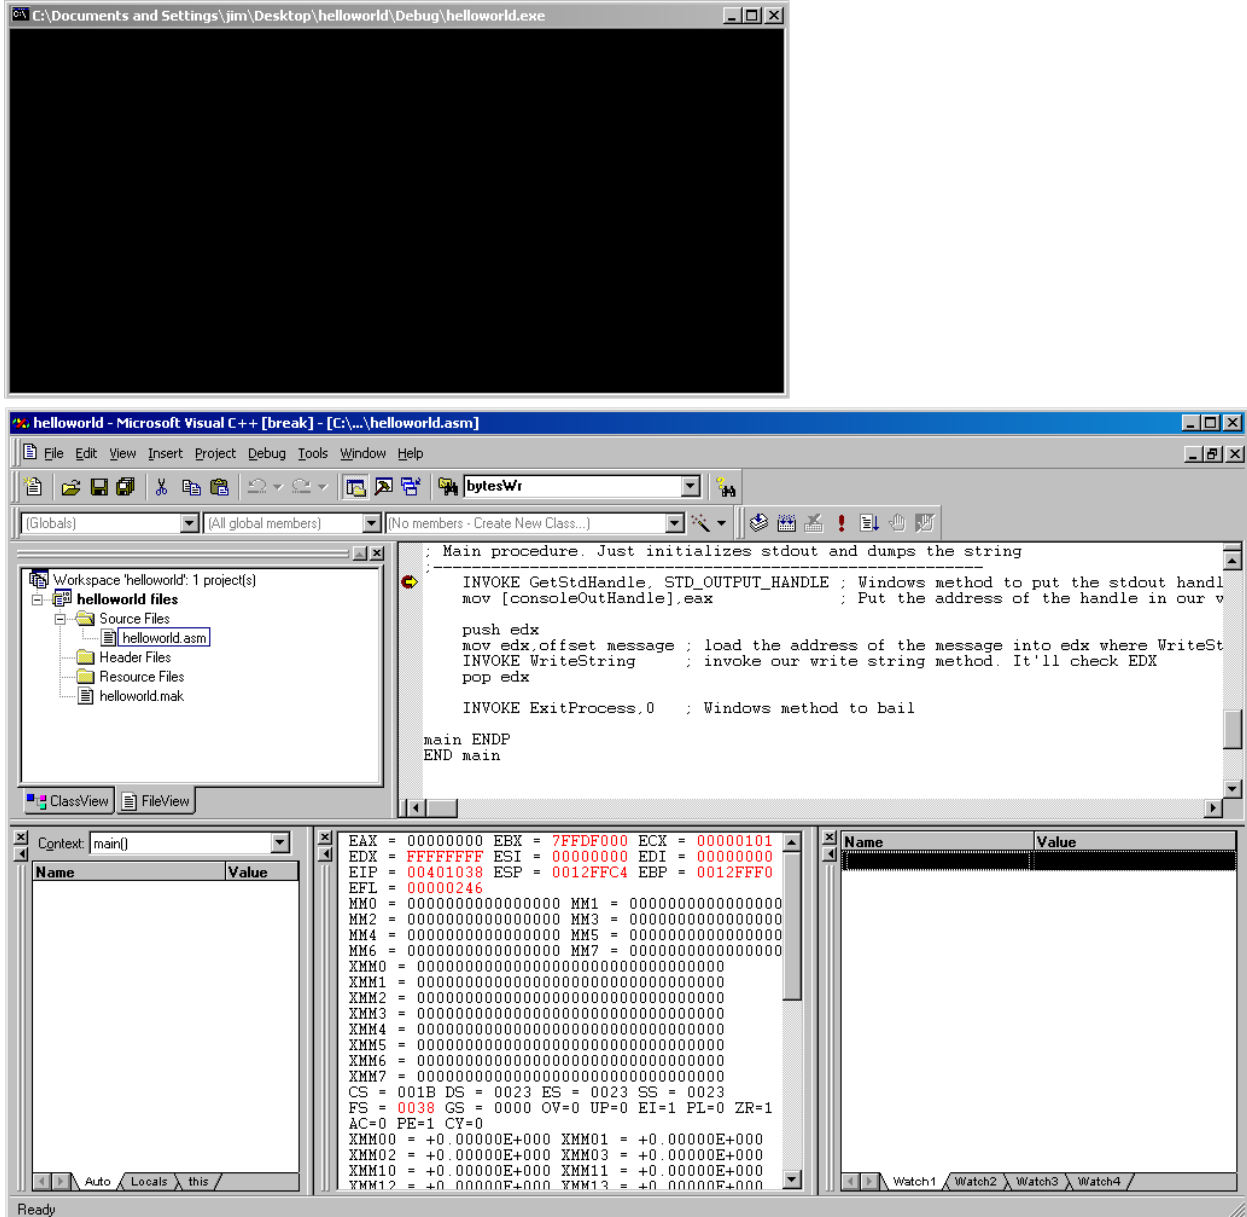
C:\Documents and Settings\jim\Desktop\helloworld\Debug\helloworld.exe

helloworld - Microsoft Visual C++ [break] - [C:\...\helloworld.asm]

File Edit View Insert Project Debug Tools Window Help

bytesWr

(Globals) (All global members) (No members - Create New Class...)

Workspace 'helloworld': 1 project(s)
helloworld files
Source Files
helloworld.asm
Header Files
Resource Files
helloworld.mak

ClassView FileView

; Main procedure. Just initializes stdout and dumps the string
;-----------------------------------------------------------------
INVOKE GetStdHandle, STD_OUTPUT_HANDLE ; Windows method to put the stdout handl
mov [consoleOutHandle],eax ; Put the address of the handle in our v

push edx
mov edx,offset message ; load the address of the message into edx where WriteSt
INVOKE WriteString ; invoke our write string method. It'll check EDX
pop edx

INVOKE ExitProcess,0 ; Windows method to bail

main ENDP
END main

Context: main()

| Name | Value |
|---|---|

Auto Locals this

EAX = 00000000 EBX = 7FFDF000 ECX = 00000101
EDX = FFFFFFFF ESI = 00000000 EDI = 00000000
EIP = 00401038 ESP = 0012FFC4 EBP = 0012FFF0
EFL = 00000246
MM0 = 0000000000000000 MM1 = 0000000000000000
MM2 = 0000000000000000 MM3 = 0000000000000000
MM4 = 0000000000000000 MM5 = 0000000000000000
MM6 = 0000000000000000 MM7 = 0000000000000000
XMM0 = 00000000000000000000000000000000
XMM1 = 00000000000000000000000000000000
XMM2 = 00000000000000000000000000000000
XMM3 = 00000000000000000000000000000000
XMM4 = 00000000000000000000000000000000
XMM5 = 00000000000000000000000000000000
XMM6 = 00000000000000000000000000000000
XMM7 = 00000000000000000000000000000000
CS = 001B DS = 0023 ES = 0023 SS = 0023
FS = 0038 GS = 0000 OV=0 UP=0 EI=1 PL=0 ZR=1
AC=0 PE=1 CY=0
XMM00 = +0.00000E+000 XMM01 = +0.00000E+000
XMM02 = +0.00000E+000 XMM03 = +0.00000E+000
XMM10 = +0.00000E+000 XMM11 = +0.00000E+000
XMM12 = +0.00000E+000 XMM13 = +0.00000E+000

| Name | Value |
|---|---|

Watch1 Watch2 Watch3 Watch4

Ready